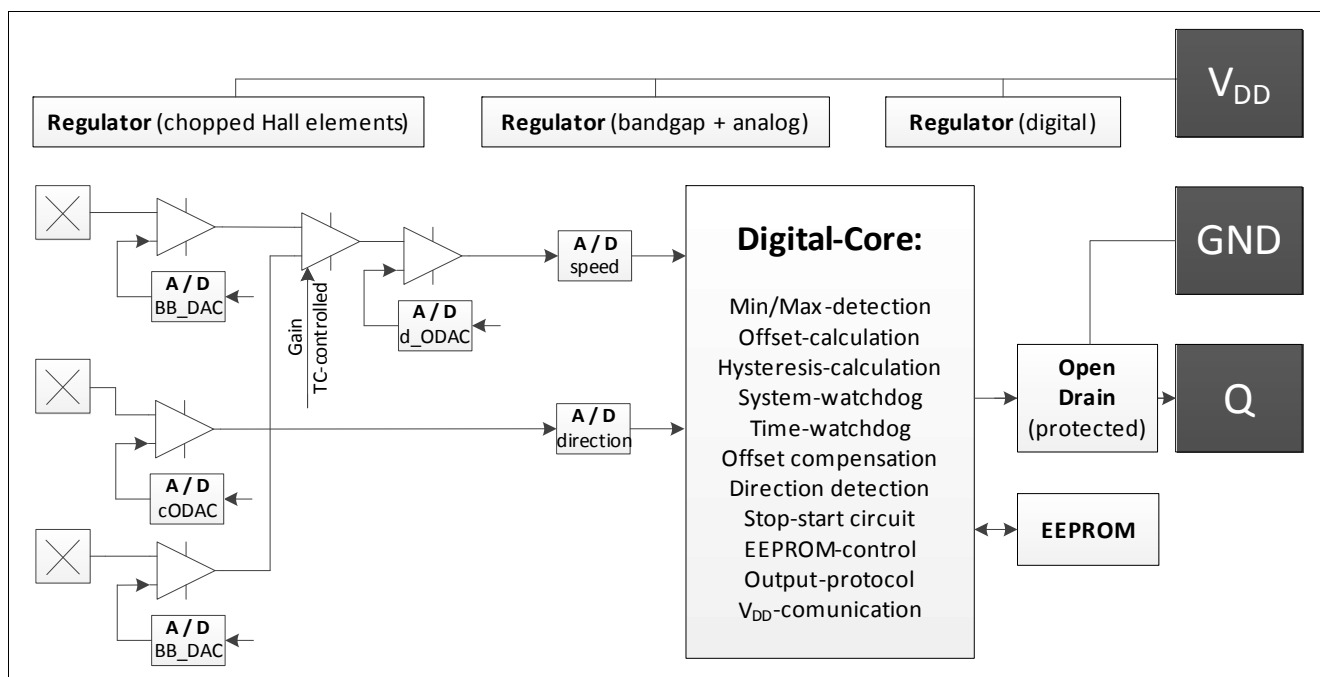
Regulator (chopped Hall elements)

Regulator (bandgap + analog)

Regulator (digital)

$V_{DD}$

A / D
BB_DAC

Gain
TC-controlled

A / D
d_ODAC

A / D
speed

Digital-Core:

Min/Max-detection
Offset-calculation
Hysteresis-calculation
System-watchdog
Time-watchdog
Offset compensation
Direction detection
Stop-start circuit
EEPROM-control
Output-protocol
$V_{DD}$-comunication

GND

Open Drain
(protected)

Q

A / D
direction

A / D
cODAC

EEPROM

A / D
BB_DAC